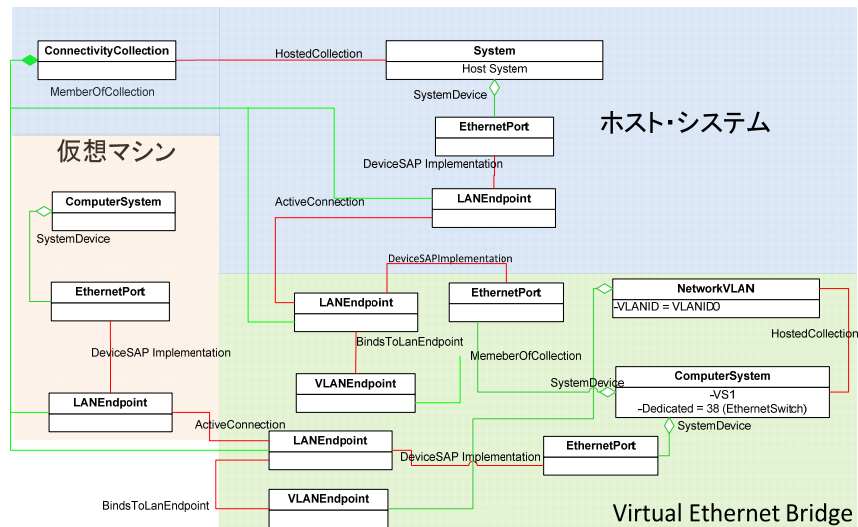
ConnectivityCollection

HostedCollection

System

Host System

MemberOfCollection

SystemDevice

ホスト･システム

EthernetPort

仮想マシン

DeviceSAP Implementation

LANEndpoint

ActiveConnection

ComputerSystem

SystemDevice

DeviceSAPImplementation

EthernetPort

LANEndpoint

EthernetPort

NetworkVLAN

-VLANID = VLANID0

HostedCollection

DeviceSAP Implementation

BindsToLanEndpoint

MemeberOfCollection

VLANEndpoint

SystemDevice

ComputerSystem

-VS1

-Dedicated = 38 (EthernetSwitch)

LANEndpoint

SystemDevice

ActiveConnection

LANEndpoint

DeviceSAP Implementation

EthernetPort

BindsToLanEndpoint

VLANEndpoint

Virtual Ethernet Bridge